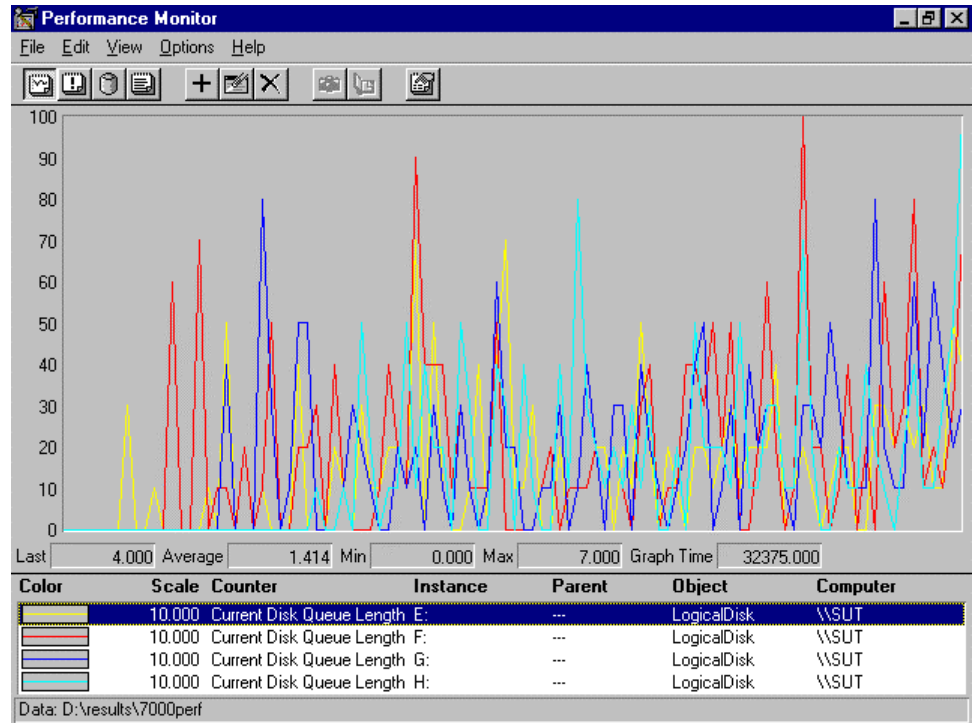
Performance Monitor

File Edit View Options Help

100
90
80
70
60
50
40
30
20
10
0

Last 4.000 Average 1.414 Min 0.000 Max 7.000 Graph Time 32375.000

| Color | Scale | Counter | Instance | Parent | Object | Computer |
|---|---|---|---|---|---|---|
| | 10.000 | Current Disk Queue Length | E: | --- | LogicalDisk | \\SUT |
| | 10.000 | Current Disk Queue Length | F: | --- | LogicalDisk | \\SUT |
| | 10.000 | Current Disk Queue Length | G: | --- | LogicalDisk | \\SUT |
| | 10.000 | Current Disk Queue Length | H: | --- | LogicalDisk | \\SUT |

Data: D:\results\7000perf